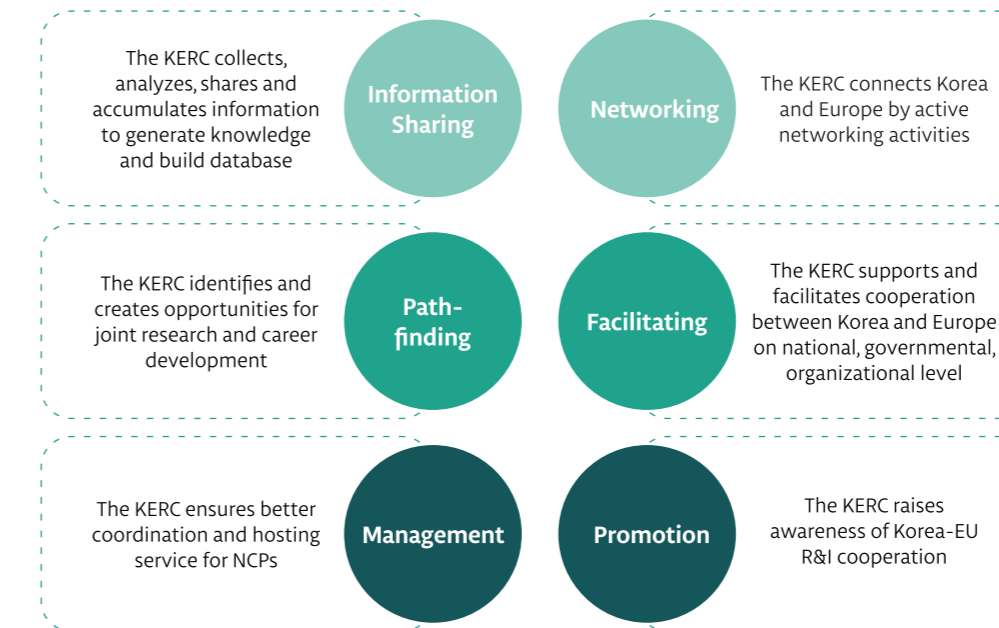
The KERC collects, analyzes, shares and accumulates information to generate knowledge and build database

Information Sharing

Networking

The KERC connects Korea and Europe by active networking activities

The KERC identifies and creates opportunities for joint research and career development

Path-finding

Facilitating

The KERC supports and facilitates cooperation between Korea and Europe on national, governmental, organizational level

The KERC ensures better coordination and hosting service for NCPs

Management

Promotion

The KERC raises awareness of Korea-EU R&I cooperation